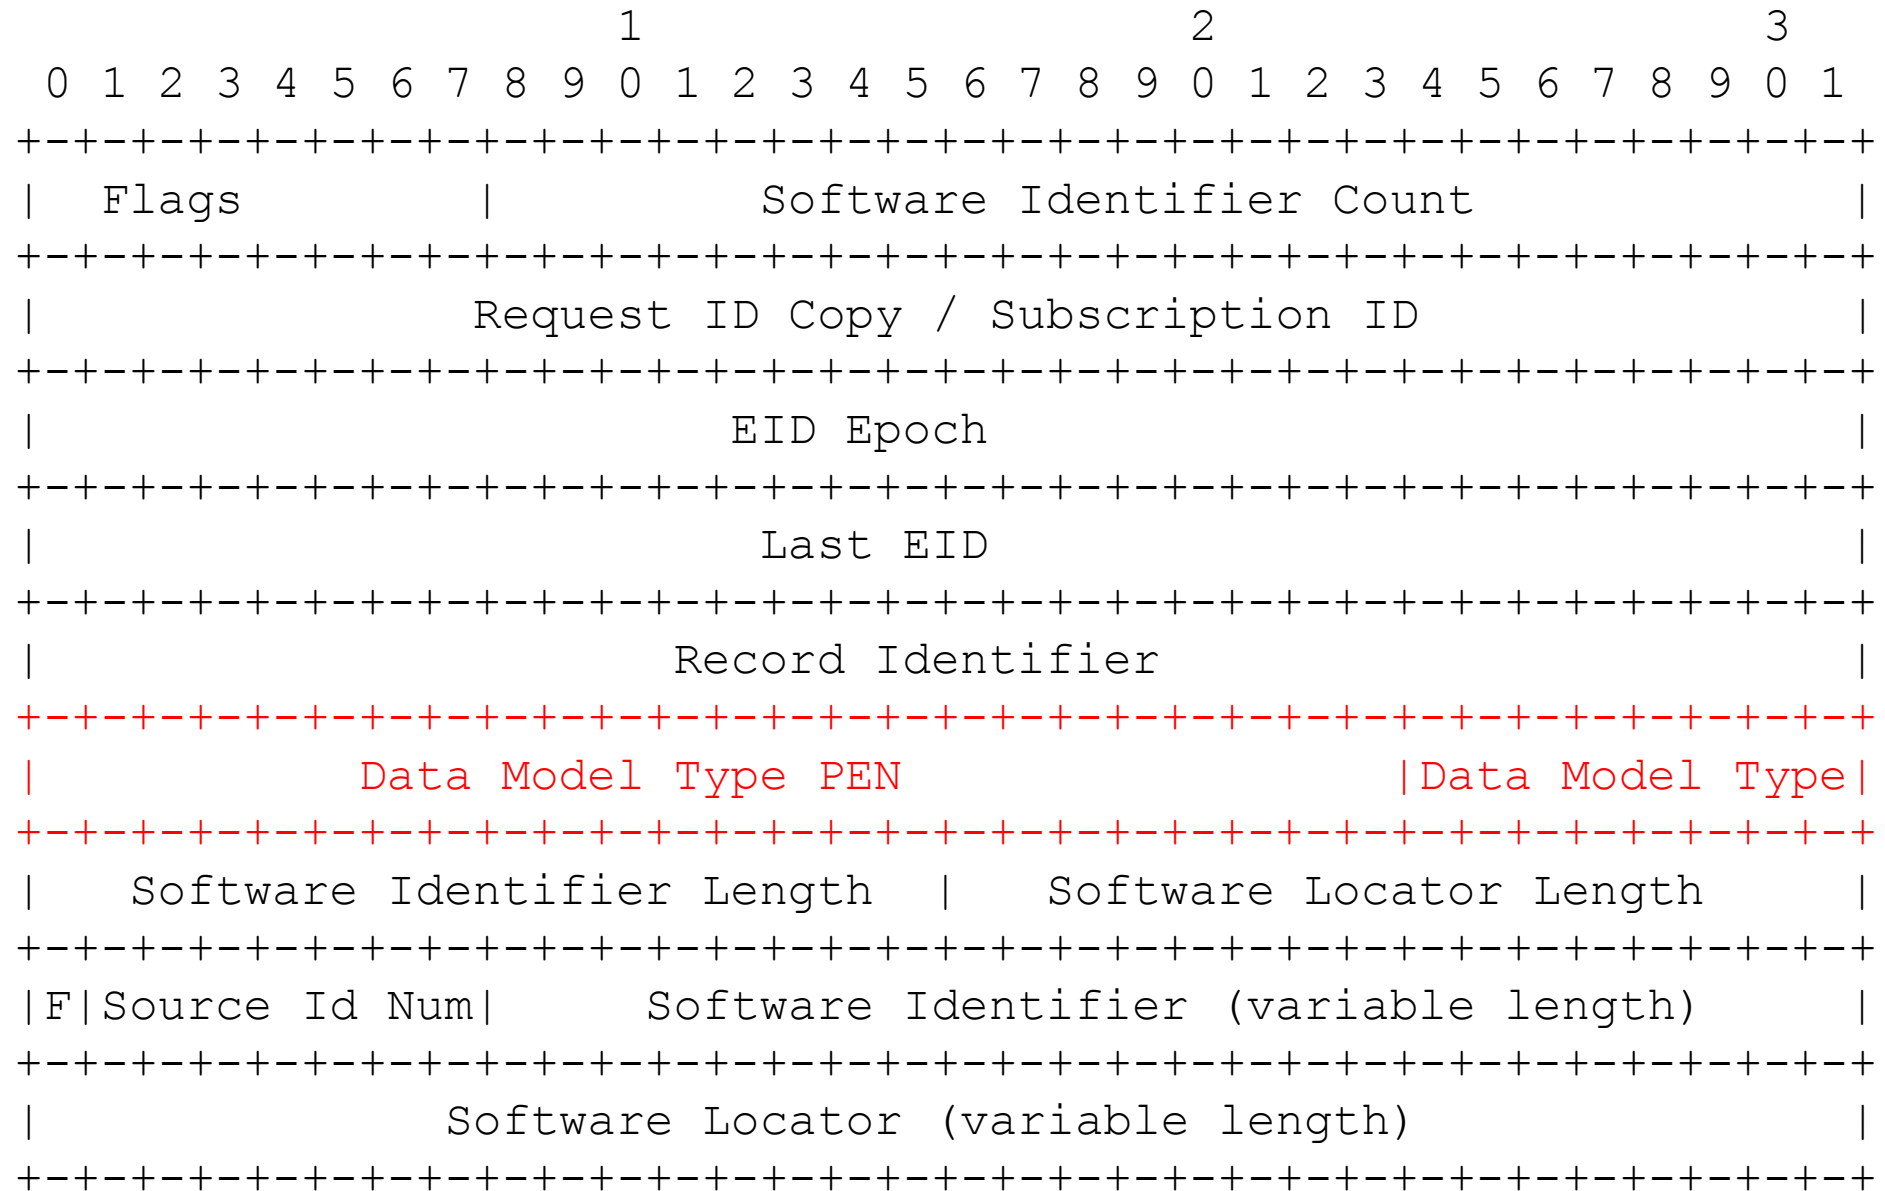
1                   2                   3
0 1 2 3 4 5 6 7 8 9 0 1 2 3 4 5 6 7 8 9 0 1 2 3 4 5 6 7 8 9 0 1
+-+-+-+-+-+-+-+-+-+-+-+-+-+-+-+-+-+-+-+-+-+-+-+-+-+-+-+-+-+-+-+-+
|  Flags        |         Software Identifier Count               |
+-+-+-+-+-+-+-+-+-+-+-+-+-+-+-+-+-+-+-+-+-+-+-+-+-+-+-+-+-+-+-+-+
|                Request ID Copy / Subscription ID                |
+-+-+-+-+-+-+-+-+-+-+-+-+-+-+-+-+-+-+-+-+-+-+-+-+-+-+-+-+-+-+-+-+
|                         EID Epoch                               |
+-+-+-+-+-+-+-+-+-+-+-+-+-+-+-+-+-+-+-+-+-+-+-+-+-+-+-+-+-+-+-+-+
|                          Last EID                               |
+-+-+-+-+-+-+-+-+-+-+-+-+-+-+-+-+-+-+-+-+-+-+-+-+-+-+-+-+-+-+-+-+
|                       Record Identifier                         |
+-+-+-+-+-+-+-+-+-+-+-+-+-+-+-+-+-+-+-+-+-+-+-+-+-+-+-+-+-+-+-+-+
|            Data Model Type PEN                 |Data Model Type|
+-+-+-+-+-+-+-+-+-+-+-+-+-+-+-+-+-+-+-+-+-+-+-+-+-+-+-+-+-+-+-+-+
|   Software Identifier Length  |   Software Locator Length       |
+-+-+-+-+-+-+-+-+-+-+-+-+-+-+-+-+-+-+-+-+-+-+-+-+-+-+-+-+-+-+-+-+
|F|Source Id Num|     Software Identifier (variable length)       |
+-+-+-+-+-+-+-+-+-+-+-+-+-+-+-+-+-+-+-+-+-+-+-+-+-+-+-+-+-+-+-+-+
|               Software Locator (variable length)                |
+-+-+-+-+-+-+-+-+-+-+-+-+-+-+-+-+-+-+-+-+-+-+-+-+-+-+-+-+-+-+-+-+